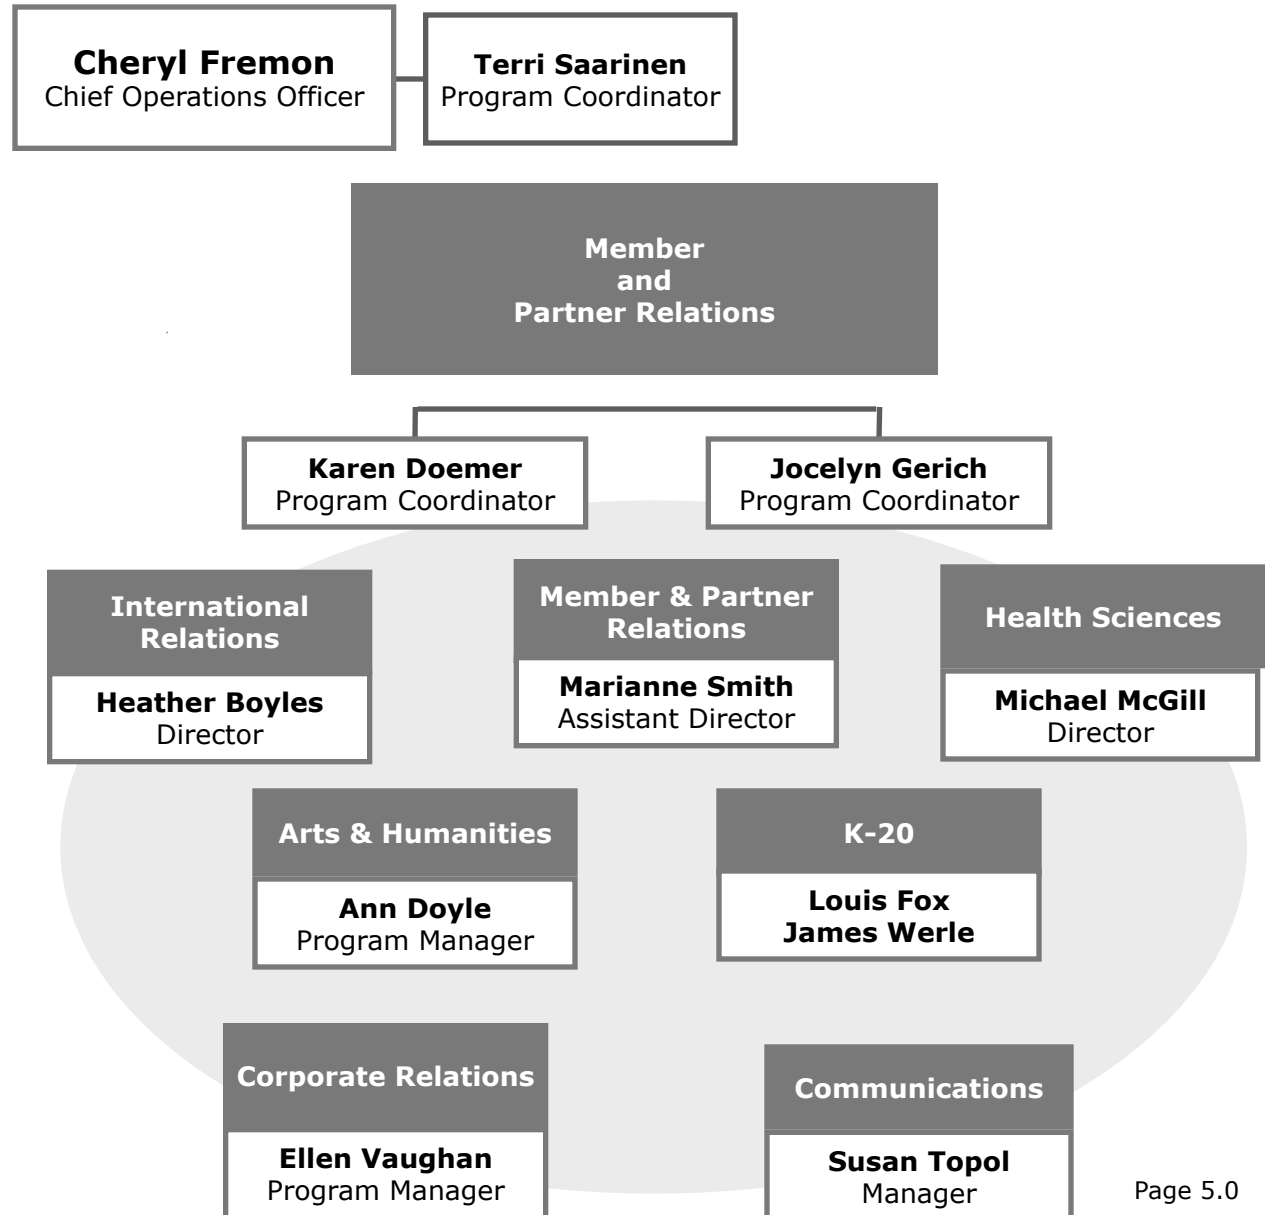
Cheryl Fremon
Chief Operations Officer

Terri Saarinen
Program Coordinator

Member and Partner Relations

Karen Doemer
Program Coordinator

Jocelyn Gerich
Program Coordinator

International Relations

Heather Boyles
Director

Member & Partner Relations

Marianne Smith
Assistant Director

Health Sciences

Michael McGill
Director

Arts & Humanities

Ann Doyle
Program Manager

K-20

Louis Fox
James Werle

Corporate Relations

Ellen Vaughan
Program Manager

Communications

Susan Topol
Manager

Page 5.0